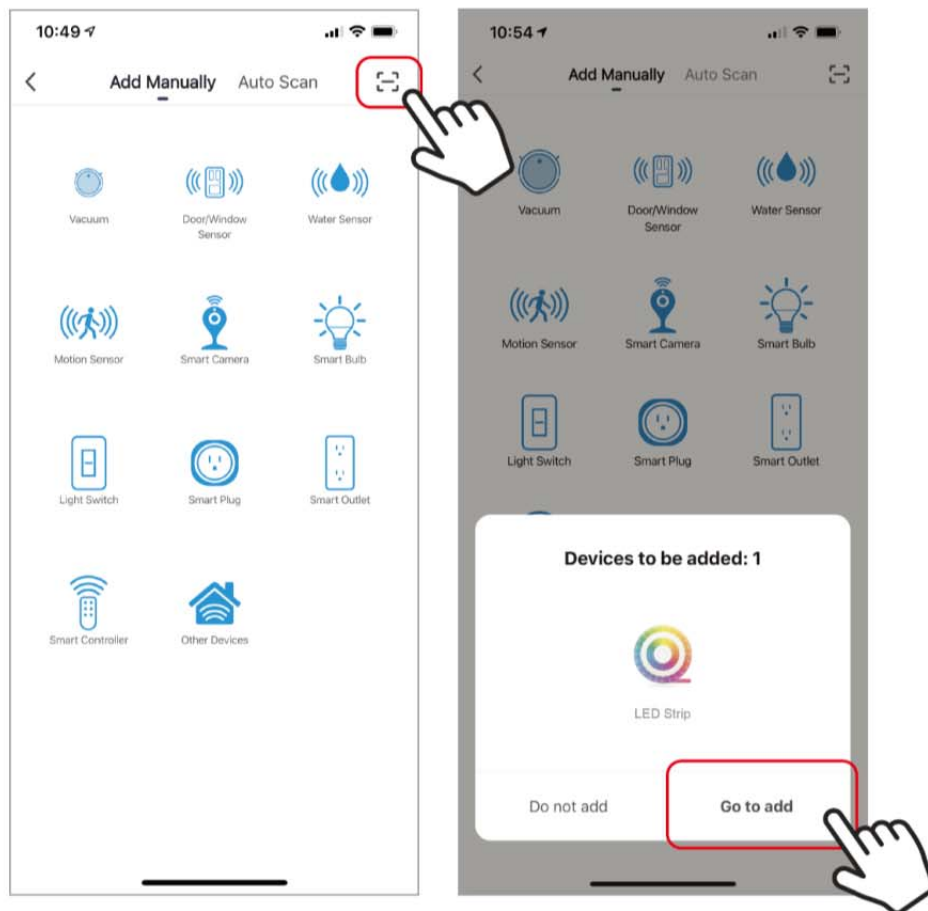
10:49

Add Manually Auto Scan

Vacuum

Door/Window Sensor

Water Sensor

Motion Sensor

Smart Camera

Smart Bulb

Light Switch

Smart Plug

Smart Outlet

Smart Controller

Other Devices

10:54

Add Manually Auto Scan

Vacuum

Door/Window Sensor

Water Sensor

Motion Sensor

Smart Camera

Smart Bulb

Light Switch

Smart Plug

Smart Outlet

Devices to be added: 1

LED Strip

Do not add

Go to add